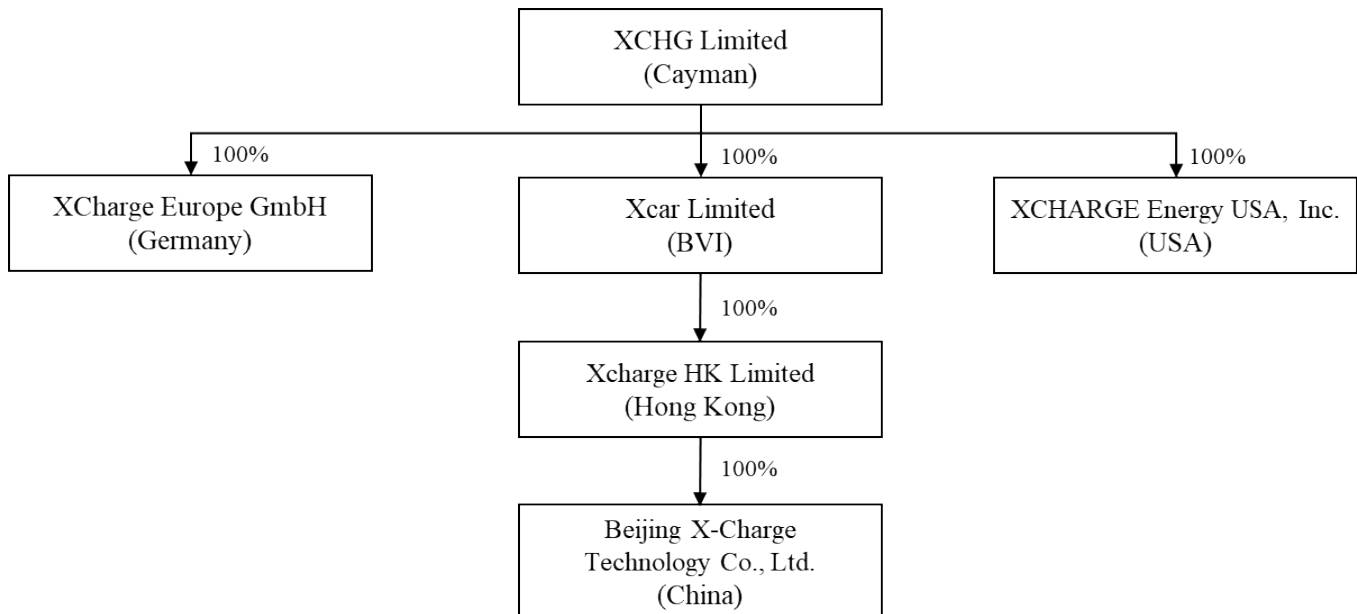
XCHG Limited
(Cayman)

100%

XCharge Europe GmbH
(Germany)

100%

Xcar Limited
(BVI)

100%

XCHARGE Energy USA, Inc.
(USA)

100%

Xcharge HK Limited
(Hong Kong)

100%

Beijing X-Charge Technology Co., Ltd.
(China)